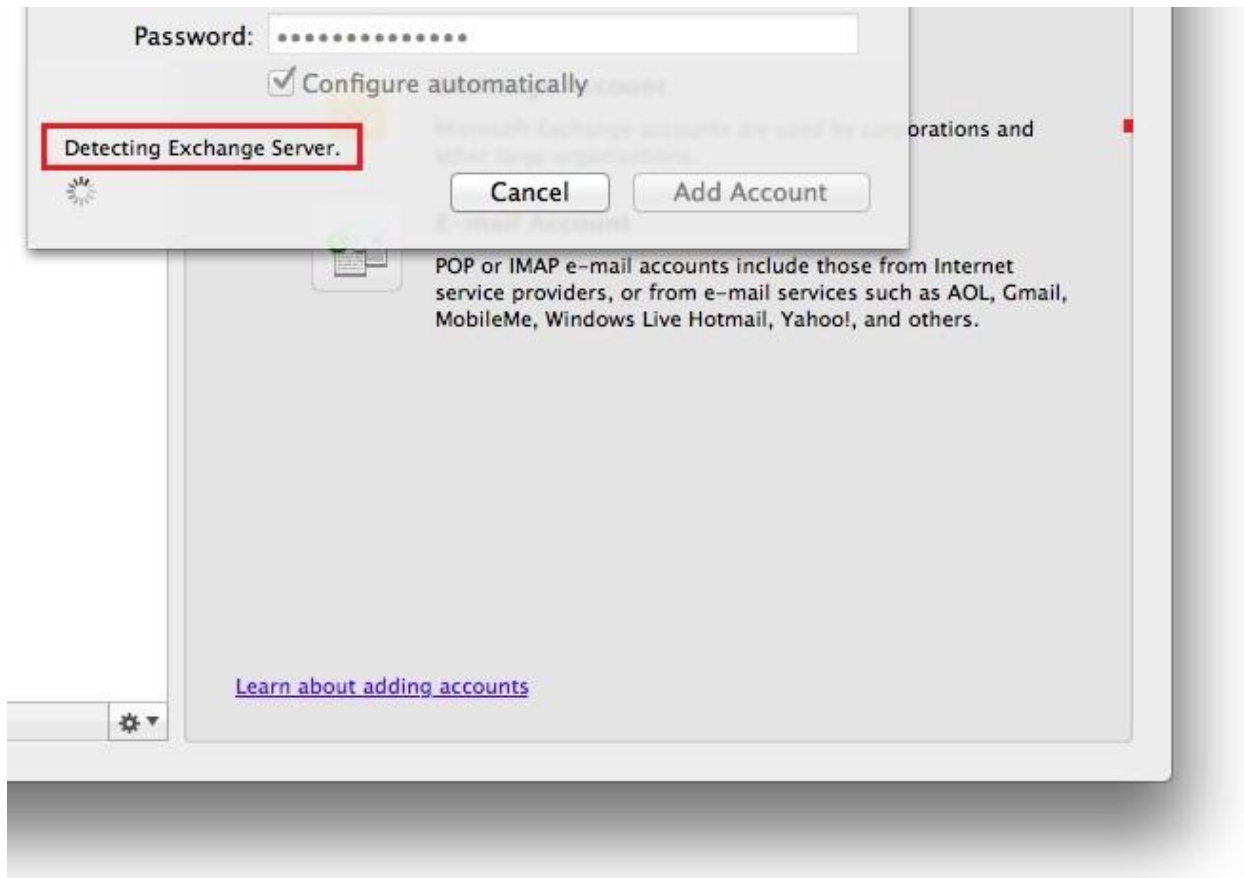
Password: ••••••••••••••

Configure automatically

Detecting Exchange Server.

Cancel

Add Account

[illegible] Account

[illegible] orations and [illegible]

E-mail Account

POP or IMAP e-mail accounts include those from Internet service providers, or from e-mail services such as AOL, Gmail, MobileMe, Windows Live Hotmail, Yahoo!, and others.

Learn about adding accounts